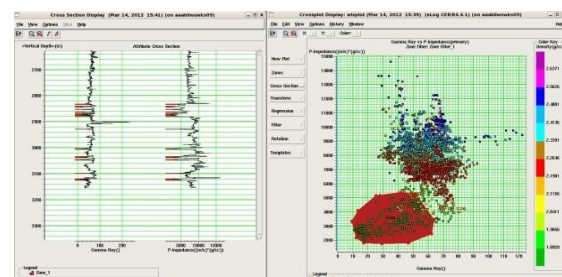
Cross Section Display (Mar 14, 2012 15:41) (on aaablewoks09)

File View Options Help

Vertical Depth (m)

Attribute Cross Section

2700

2800

2900

3000

3100

3200

3300

0 100 200

Gamma Ray(C)

5000 10000 15000

P-Impedance(m/s)*(g/cc))

Legend

Zone_1

Crossplot Display: xtplot (Mar 14, 2012 15:39) (eLog CE8R4.4.1) (on aaablewoks09)

File Edit View Options History Window

Color

Gamma Ray vs P-Impedance(primary)

Zone Filter: Zone Filter_1

P-Impedance((m/s)*(g/cc))

14000

13000

12000

11000

10000

9000

8000

7000

6000

5000

4000

3000

2000

New Plot

Zones

Cross Section

Equations

Regression

Filter

Rotation

Templates

0 10 20 30 40 50 60 70 80 90 100 110 120

Gamma Ray(C)

Color Key

Density(g/cc)

2.6371

2.5625

2.4881

2.4136

2.3391

2.2646

2.1901

2.1156

2.0411

1.9666

1.8920

Legend